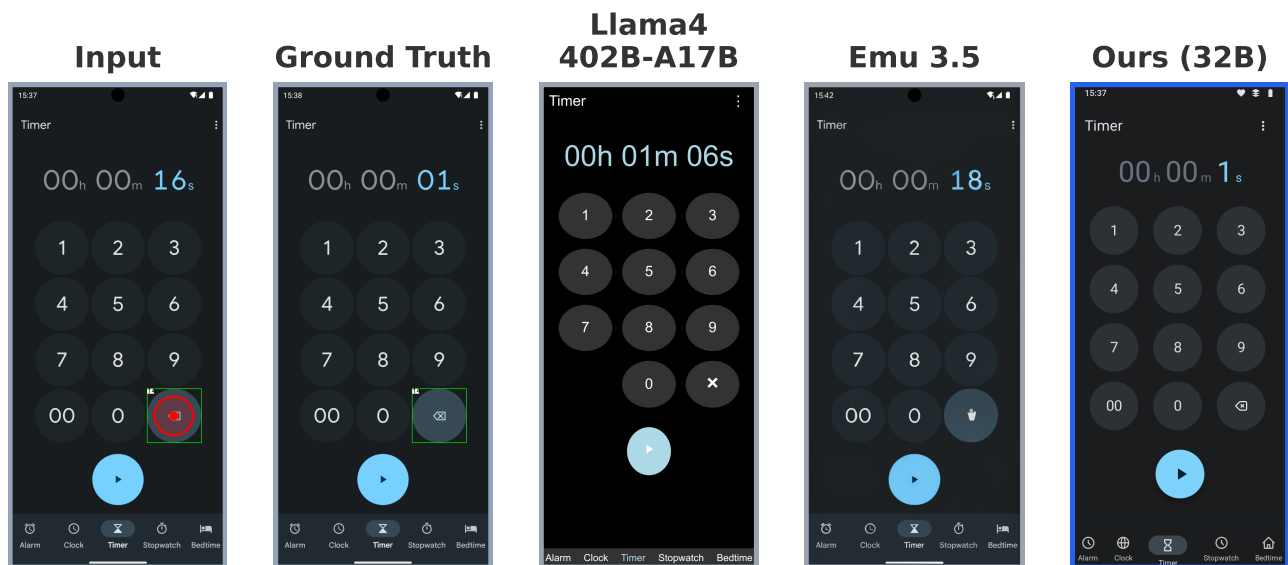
Input

15:37

Timer

00h 00m 16s

1 2 3
4 5 6
7 8 9
00 0

12

Alarm Clock Timer Stopwatch Bedtime

Ground Truth

15:38

Timer

00h 00m 01s

1 2 3
4 5 6
7 8 9
00 0

12

Alarm Clock Timer Stopwatch Bedtime

Llama4 402B-A17B

Timer

00h 01m 06s

1 2 3
4 5 6
7 8 9
0 ✕

Alarm Clock Timer Stopwatch Bedtime

Emu 3.5

15:42

Timer

00h 00m 18s

1 2 3
4 5 6
7 8 9
00 0

Alarm Clock Timer Stopwatch Bedtime

Ours (32B)

15:37

Timer

00h 00m 1s

1 2 3
4 5 6
7 8 9
00 0

Alarm Clock Timer Stopwatch Bedtime